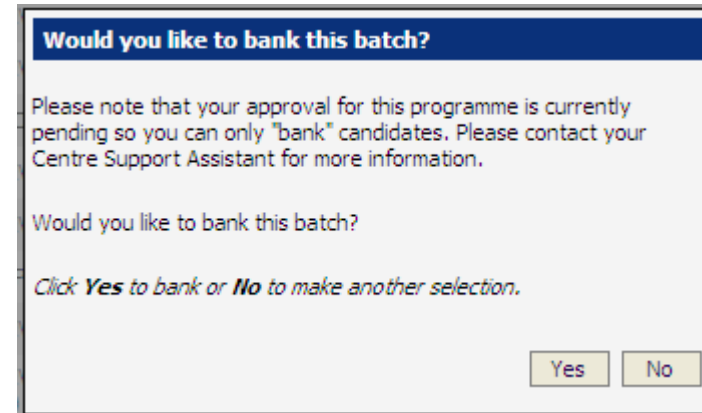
Would you like to bank this batch?

Please note that your approval for this programme is currently pending so you can only "bank" candidates. Please contact your Centre Support Assistant for more information.

Would you like to bank this batch?

Click **Yes** to bank or **No** to make another selection.

Yes No